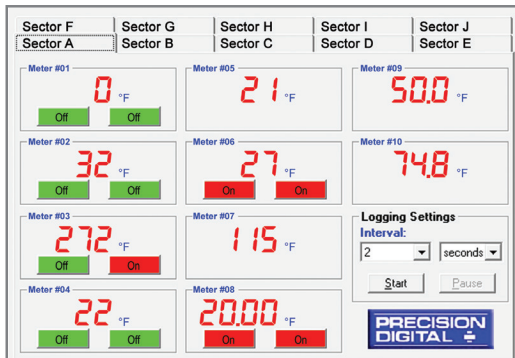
Sector F | Sector G | Sector H | Sector I | Sector J
Sector A | Sector B | Sector C | Sector D | Sector E

Meter #01
0 °F
Off Off

Meter #05
21 °F

Meter #09
50.0 °F

Meter #02
32 °F
Off Off

Meter #06
27 °F
On On

Meter #10
74.8 °F

Meter #03
272 °F
Off On

Meter #07
115 °F

Logging Settings
Interval:
2
seconds
Start
Pause

Meter #04
22 °F
Off Off

Meter #08
20.00 °F
On On

PRECISION DIGITAL